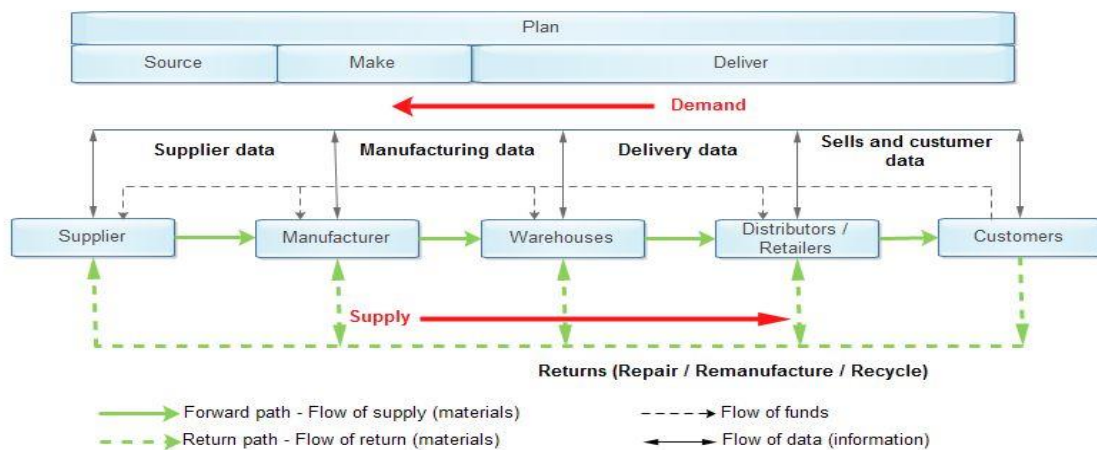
Plan

Source

Make

Deliver

Demand

Supplier data

Manufacturing data

Delivery data

Sells and custumer data

Supplier

Manufacturer

Warehouses

Distributors / Retailers

Customers

Supply

Returns (Repair / Remanufacture / Recycle)

Forward path - Flow of supply (materials)

Return path - Flow of return (materials)

Flow of funds

Flow of data (information)